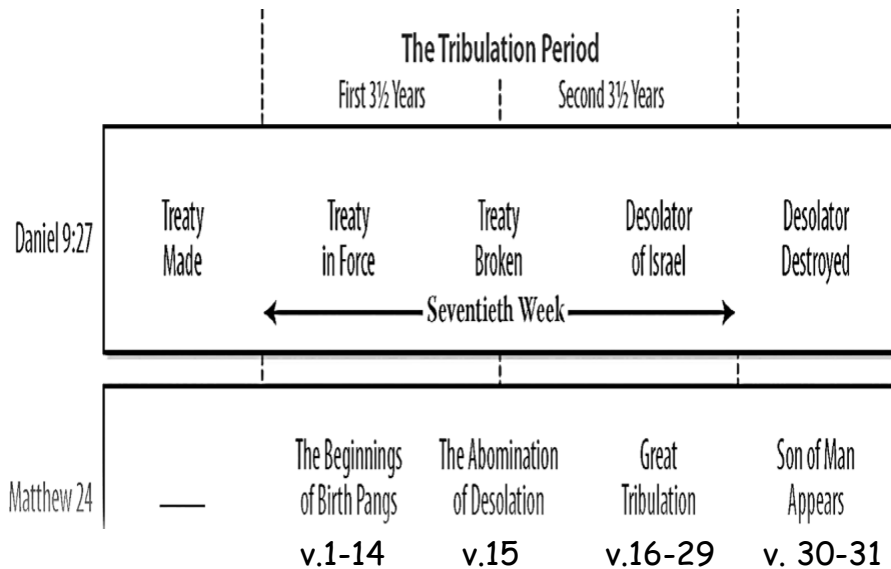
The Tribulation Period

First 3½ Years

Second 3½ Years

Daniel 9:27

Treaty Made

Treaty in Force

Treaty Broken

Desolator of Israel

Desolator Destroyed

Seventieth Week

Matthew 24

—

The Beginnings of Birth Pangs

The Abomination of Desolation

Great Tribulation

Son of Man Appears

v.1-14

v.15

v.16-29

v. 30-31